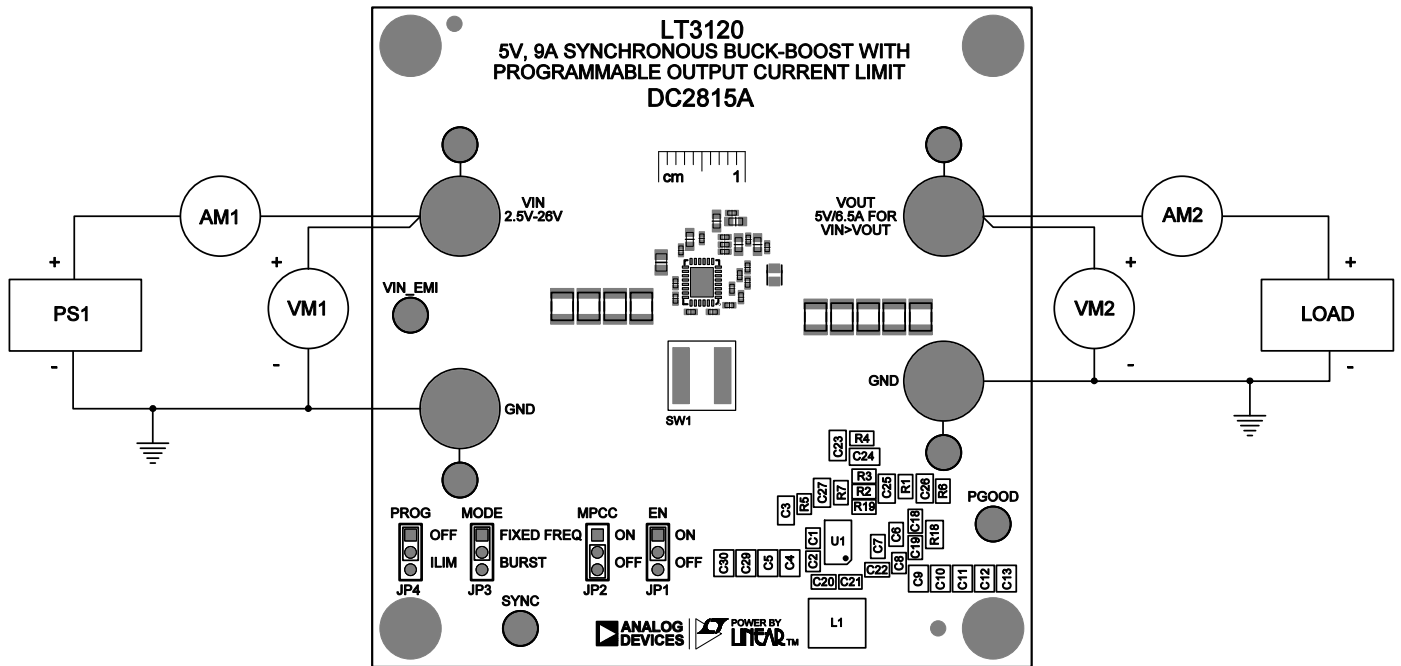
LT3120
5V, 9A SYNCHRONOUS BUCK-BOOST WITH PROGRAMMABLE OUTPUT CURRENT LIMIT
DC2815A

cm 1

AM1
+
PS1
-
+
VM1
-
VIN
2.5V-26V
VIN_EMI
GND

VOUT
5V/6.5A FOR VIN>VOUT
AM2
+
VM2
-
+
LOAD
-
GND

SW1

C23 R4
C24
R3
C27 R7 R2 C25 R1 C26 R6
C3 R5 R19
PGOOD
C1 C8 C18
C2 U1 C7 C19 R18
C22 C8
C30 C29 C5 C4 C20 C21 C9 C10 C11 C12 C13

PROG
OFF
ILIM
JP4
MODE
FIXED FREQ
BURST
JP3
MPCC
ON
OFF
JP2
EN
ON
OFF
JP1
SYNC

ANALOG DEVICES
POWER BY LINEAR TM
L1